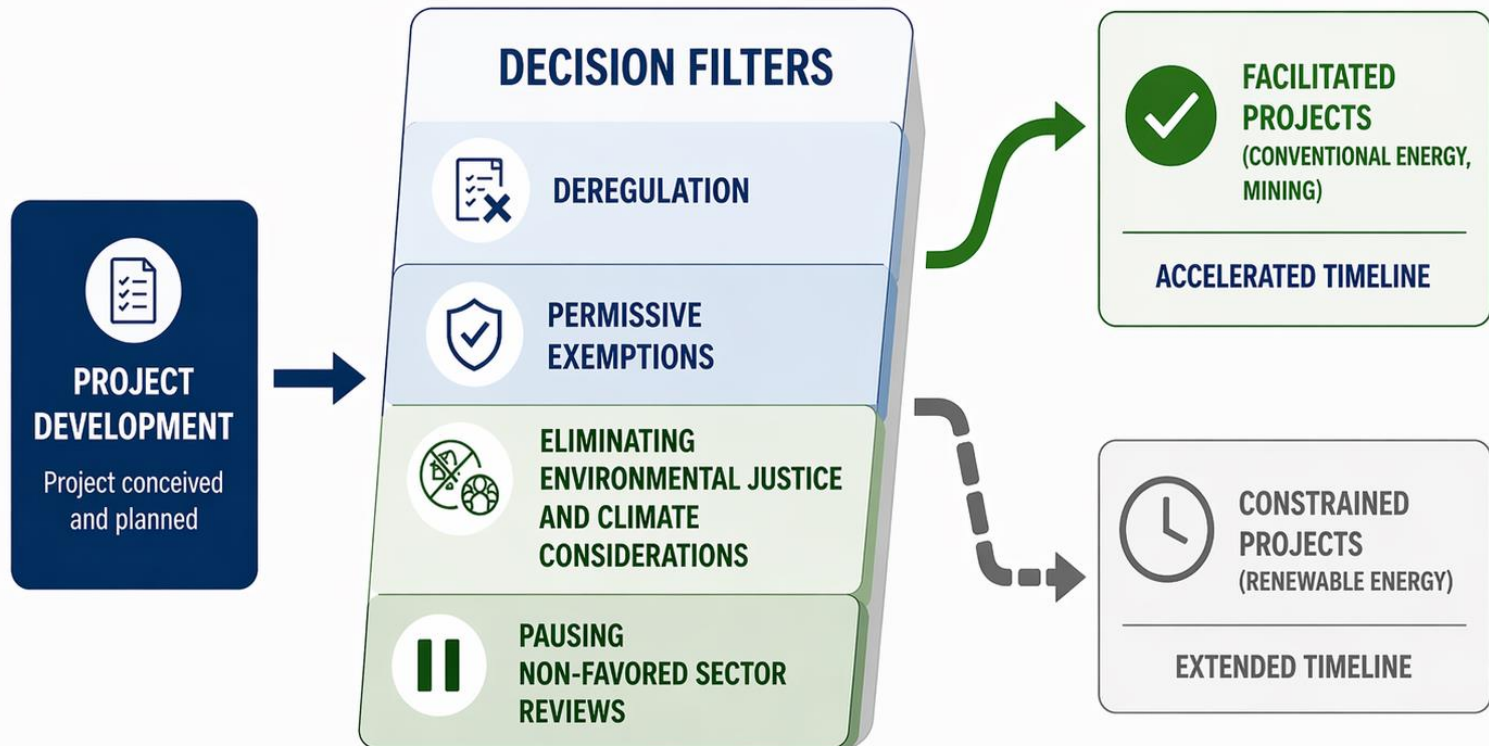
PROJECT DEVELOPMENT

Project conceived and planned

DECISION FILTERS

DEREGULATION

PERMISSIVE EXEMPTIONS

ELIMINATING ENVIRONMENTAL JUSTICE AND CLIMATE CONSIDERATIONS

PAUSING NON-FAVORED SECTOR REVIEWS

FACILITATED PROJECTS (CONVENTIONAL ENERGY, MINING)

ACCELERATED TIMELINE

CONSTRAINED PROJECTS (RENEWABLE ENERGY)

EXTENDED TIMELINE